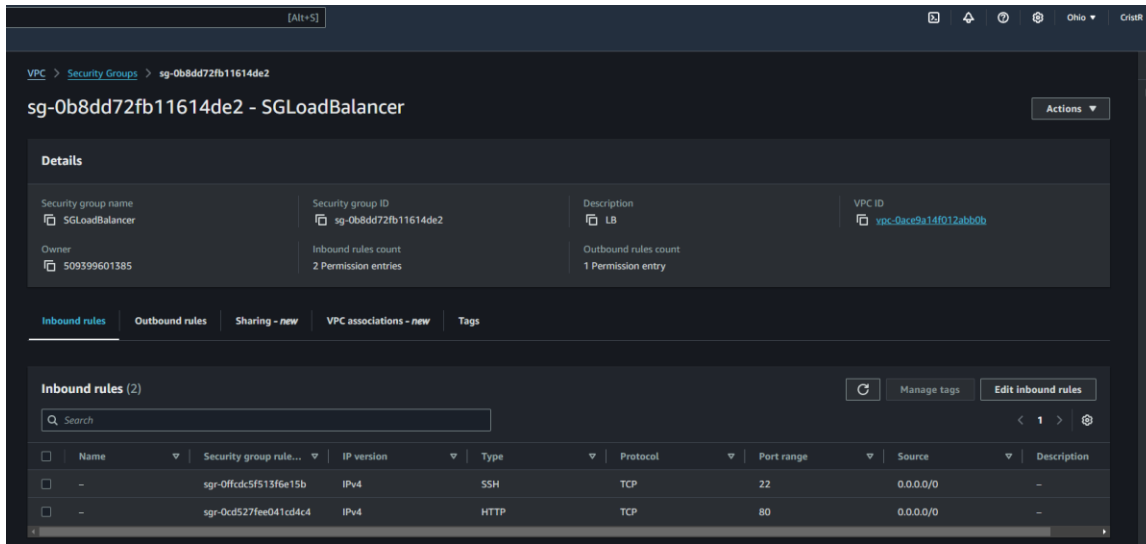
[Alt+S]

Ohio ▼ CristR

VPC > Security Groups > sg-0b8dd72fb11614de2

sg-0b8dd72fb11614de2 - SGLoadBalancer

Actions ▼

Details

Security group name
SGLoadBalancer

Security group ID
sg-0b8dd72fb11614de2

Description
LB

VPC ID
vpc-0ace9a14f012abb0b

Owner
509399601385

Inbound rules count
2 Permission entries

Outbound rules count
1 Permission entry

Inbound rules | Outbound rules | Sharing - new | VPC associations - new | Tags

Inbound rules (2)

Manage tags | Edit inbound rules

Search

< 1 >

| Name | Security group rule... | IP version | Type | Protocol | Port range | Source | Description |
|---|---|---|---|---|---|---|---|
| – | sgr-0ffcdc5f513f6e15b | IPv4 | SSH | TCP | 22 | 0.0.0.0/0 | – |
| – | sgr-0cd527fee041cd4c4 | IPv4 | HTTP | TCP | 80 | 0.0.0.0/0 | – |